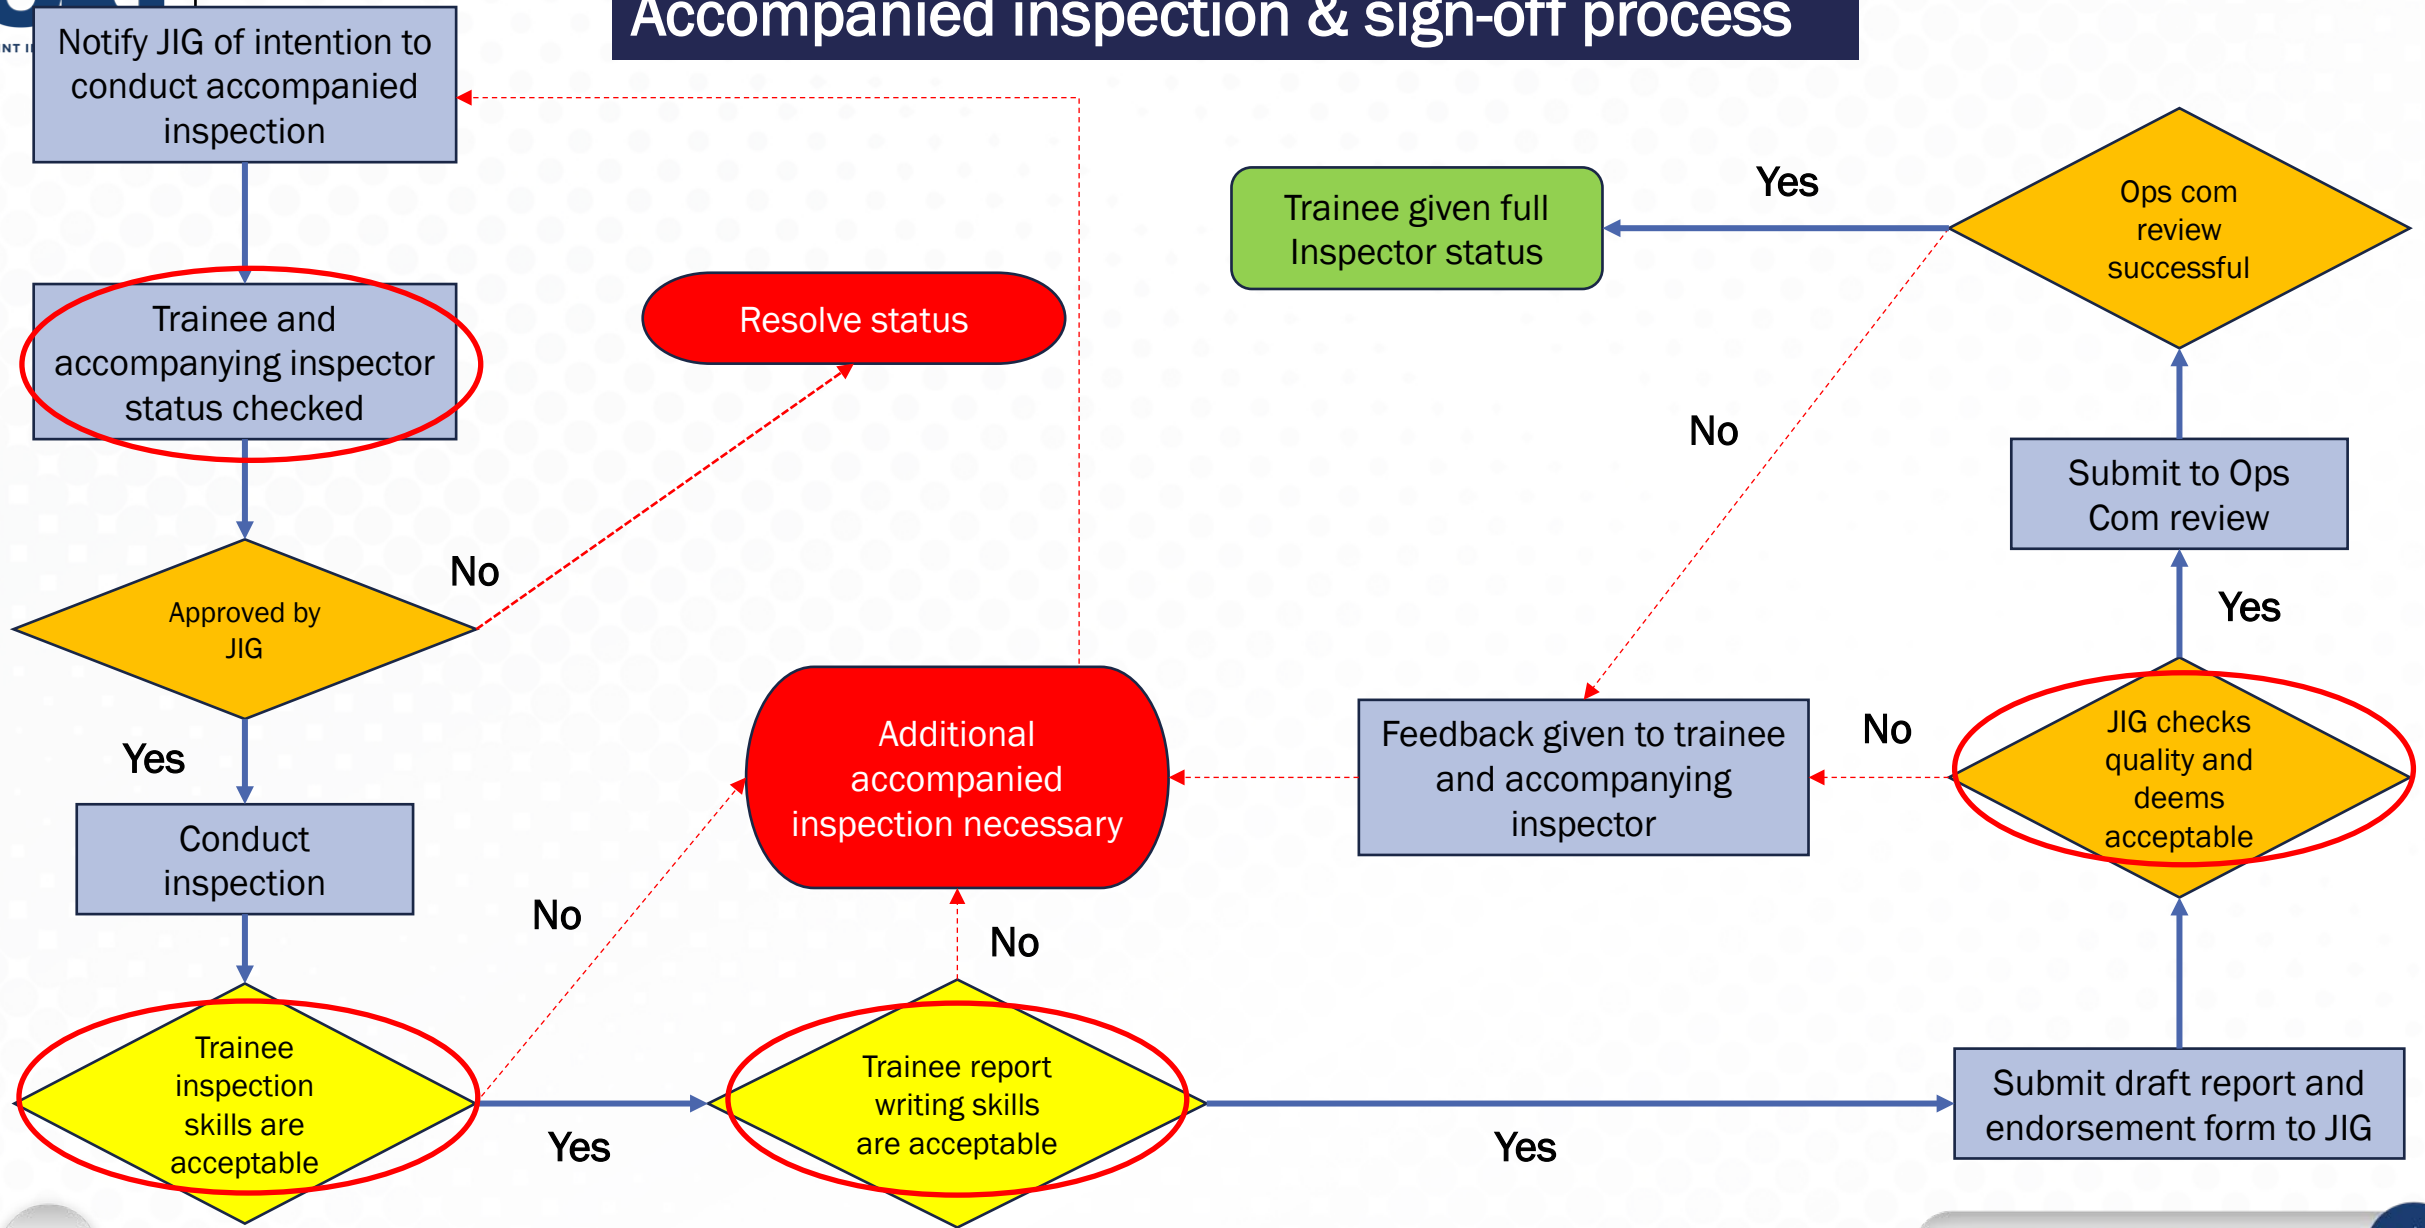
Accompanied inspection & sign-off process

Notify JIG of intention to conduct accompanied inspection

Trainee and accompanying inspector status checked

Resolve status

Approved by JIG

No

Yes

Conduct inspection

Trainee inspection skills are acceptable

No

Yes

Additional accompanied inspection necessary

No

Trainee report writing skills are acceptable

Yes

Trainee given full Inspector status

Yes

Ops com review successful

No

Submit to Ops Com review

Yes

Feedback given to trainee and accompanying inspector

No

JIG checks quality and deems acceptable

Submit draft report and endorsement form to JIG